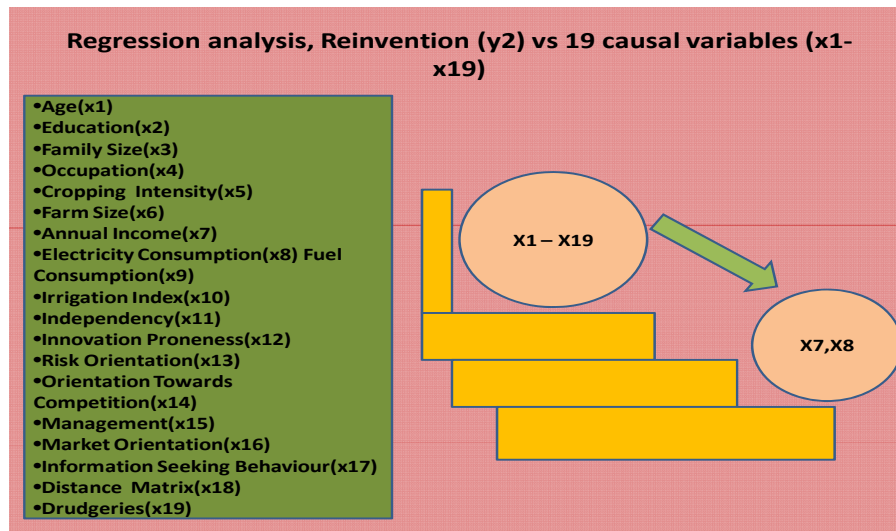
Regression analysis, Reinvention (y2) vs 19 causal variables (x1-x19)

•Age(x1)
•Education(x2)
•Family Size(x3)
•Occupation(x4)
•Cropping Intensity(x5)
•Farm Size(x6)
•Annual Income(x7)
•Electricity Consumption(x8) Fuel Consumption(x9)
•Irrigation Index(x10)
•Independency(x11)
•Innovation Proneness(x12)
•Risk Orientation(x13)
•Orientation Towards Competition(x14)
•Management(x15)
•Market Orientation(x16)
•Information Seeking Behaviour(x17)
•Distance Matrix(x18)
•Drudgeries(x19)

X1 – X19

X7,X8